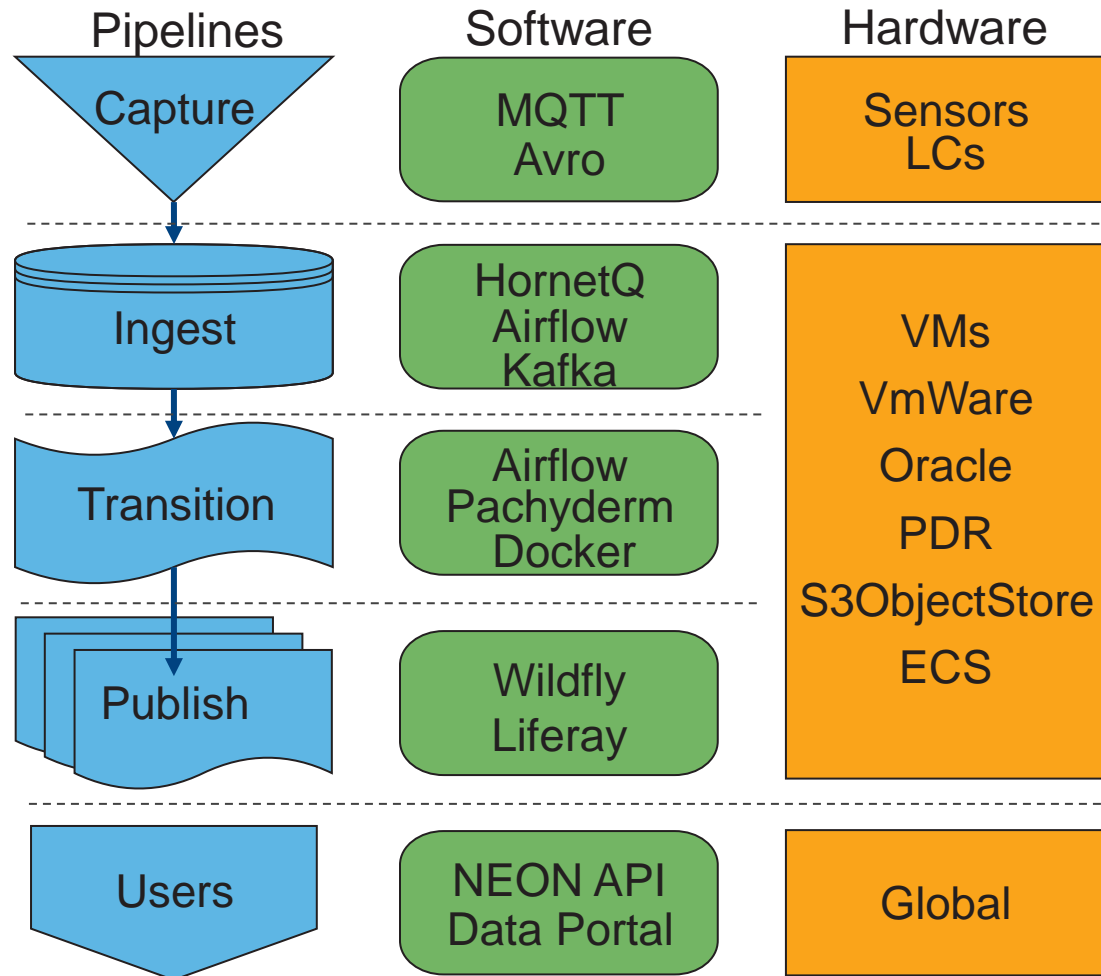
Pipelines

Capture

Ingest

Transition

Publish

Users

Software

MQTT
Avro

HornetQ
Airflow
Kafka

Airflow
Pachyderm
Docker

Wildfly
Liferay

NEON API
Data Portal

Hardware

Sensors
LCs

VMs
VmWare
Oracle
PDR
S3ObjectStore
ECS

Global